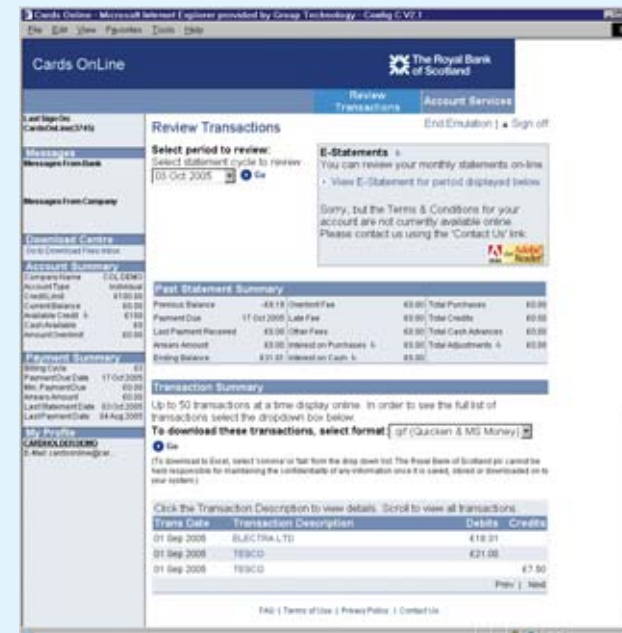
Cards Online - Microsoft Internet Explorer provided by Group Technology - Config C V2.1

File Edit View Favorites Tools Help

Cards OnLine

The Royal Bank of Scotland

Review Transactions

Account Services

Last Sign On: CardsOnLine(3745)

Messages

Messages From Bank

Messages From Company

Download Centre

Go to Download Files Inbox

Account Summary

| Company Name | COL DEMO |
|---|---|
| Account Type | Individual |
| Credit Limit | £100.00 |
| Current Balance | £0.00 |
| Available Credit | £100 |
| Cash Available | £0 |
| Amount Overlimit | £0.00 |

Payment Summary

| Billing Cycle | 03 |
|---|---|
| Payment Due Date | 17 Oct 2005 |
| Min. Payment Due | £0.00 |
| Arrears Amount | £0.00 |
| Last Statement Date | 03 Oct 2005 |
| Last Payment Date | 24 Aug 2005 |

My Profile

CARDHOLDERDEMO

E-Mail: cardsonline@rbs...

Review Transactions

End Emulation | Sign off

Select period to review:

Select statement cycle to review

03 Oct 2005 Go

E-Statements

You can review your monthly statements on-line.

View E-Statement for period displayed below

Sorry, but the Terms & Conditions for your account are not currently available online. Please contact us using the 'Contact Us' link.

Get Adobe Reader

Past Statement Summary

| Previous Balance | -£8.19 | Overlimit Fee | £0.00 | Total Purchases | £0.00 |
|---|---|---|---|---|---|
| Payment Due | 17 Oct 2005 | Late Fee | £0.00 | Total Credits | £0.00 |
| Last Payment Received | £0.00 | Other Fees | £0.00 | Total Cash Advances | £0.00 |
| Arrears Amount | £0.00 | Interest on Purchases | £0.00 | Total Adjustments | £0.00 |
| Ending Balance | £31.01 | Interest on Cash | £0.00 | | |

Transaction Summary

Up to 50 transactions at a time display online. In order to see the full list of transactions select the dropdown box below.

To download these transactions, select format: qif (Quicken & MS Money)

Go

(To download to Excel, select 'comma' or 'tab' from the drop down list. The Royal Bank of Scotland plc cannot be held responsible for maintaining the confidentiality of any information once it is saved, stored or downloaded on to your system.)

Click the Transaction Description to view details. Scroll to view all transactions.

| Trans Date | Transaction Description | Debits | Credits |
|---|---|---|---|
| 01 Sep 2005 | ELECTRA LTD | £18.01 | |
| 01 Sep 2005 | TESCO | £21.00 | |
| 01 Sep 2005 | TESCO | | £7.50 |

Prev | Next

FAQ | Terms of Use | Privacy Policy | Contact Us